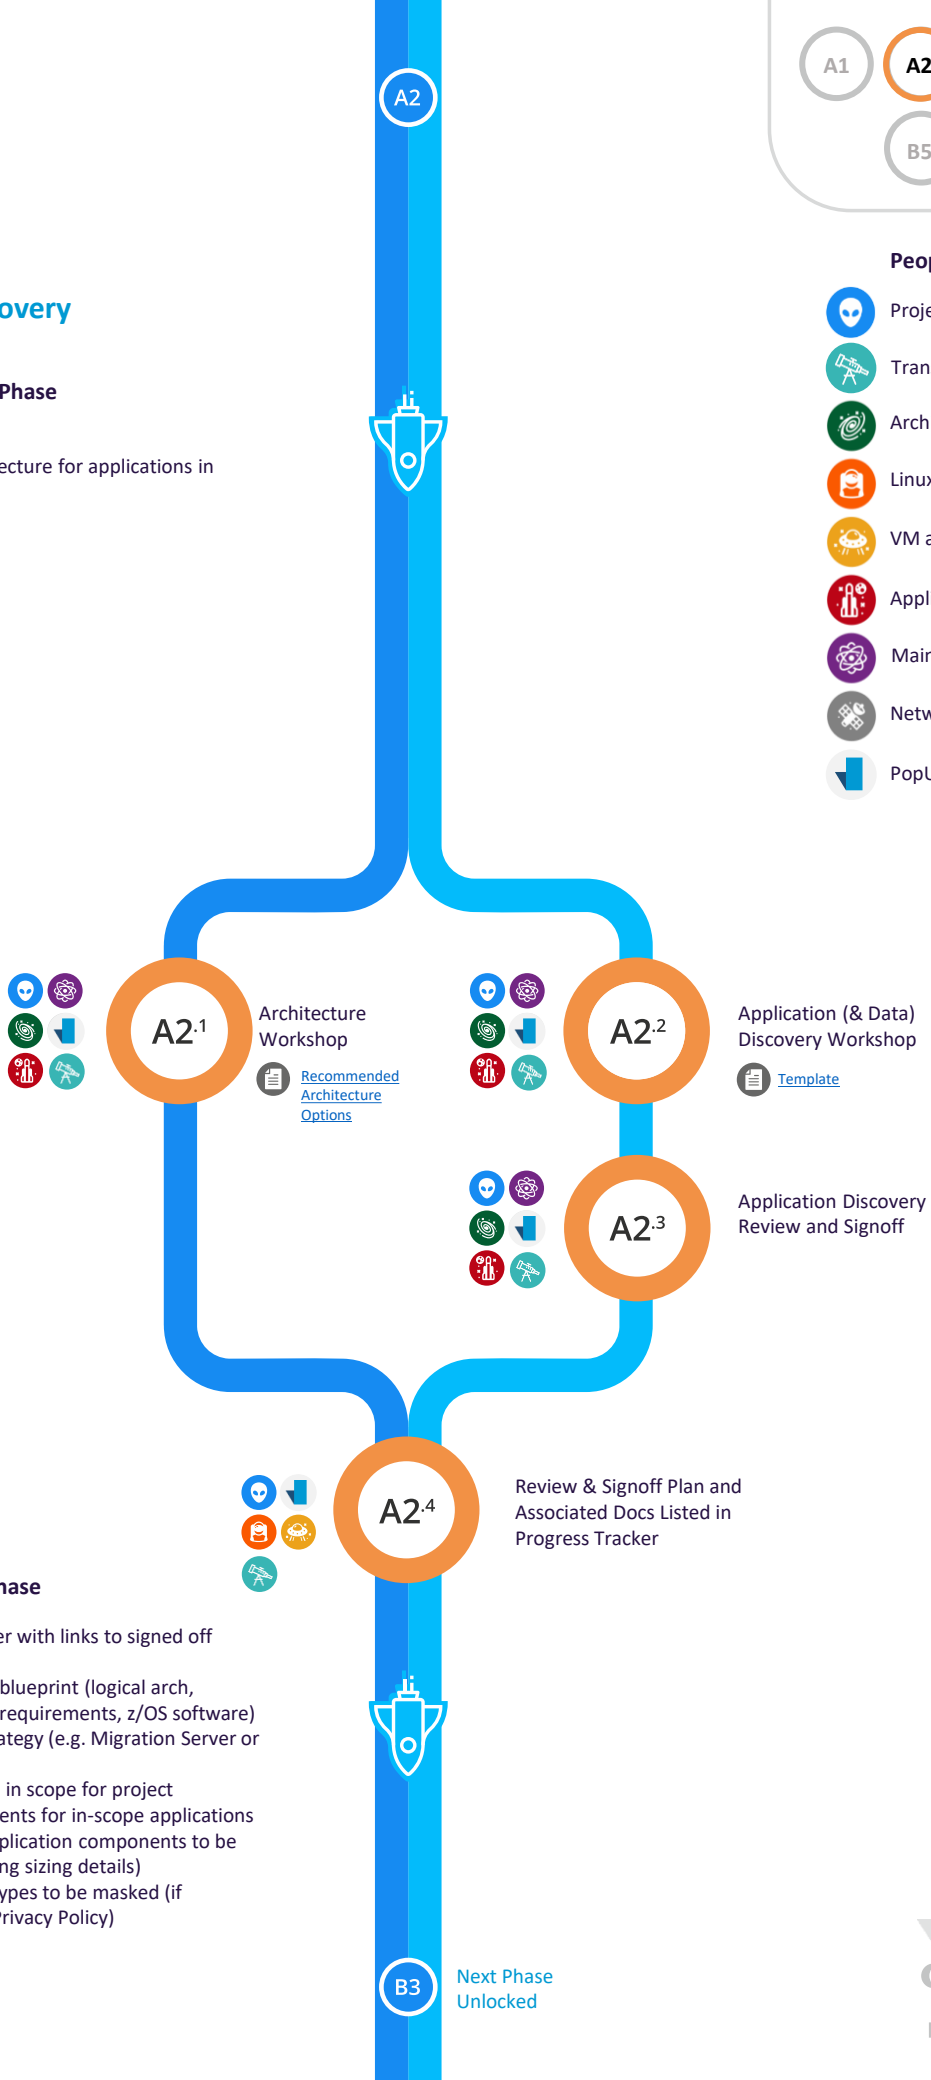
A1
A2
B5
A2
Peo
Proje
Tran
Arch
Linu
VM a
Appl
Mai
Netw
Popu

overy

Phase

ecture for applications in

A2.1
Architecture Workshop
Recommended Architecture Options

A2.2
Application (& Data) Discovery Workshop
Template

A2.3
Application Discovery Review and Signoff

A2.4
Review & Signoff Plan and Associated Docs Listed in Progress Tracker

hase

er with links to signed off

blueprint (logical arch, requirements, z/OS software) ategy (e.g. Migration Server or

in scope for project ents for in-scope applications plication components to be ng sizing details) ypes to be masked (if Privacy Policy)

B3
Next Phase Unlocked